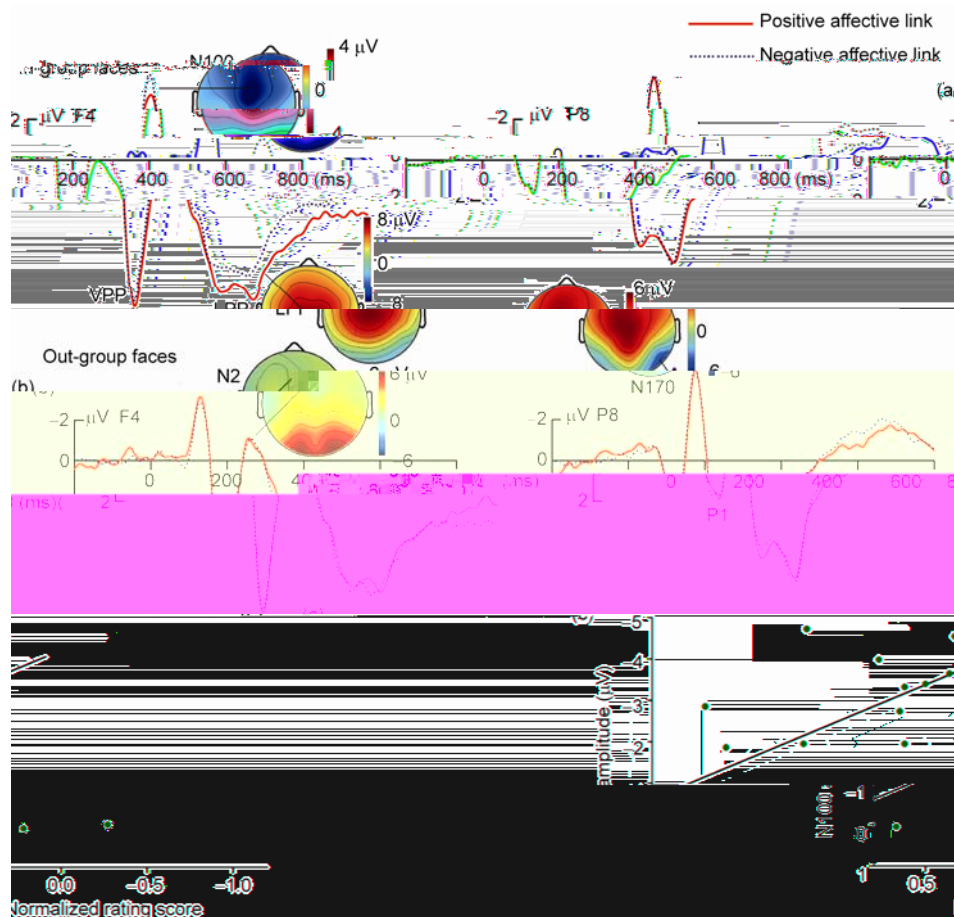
Positive affective link
Negative affective link
group faces
N100
4 μV
0
(a)
−2 μV F4
−2 μV P8
200
400
600
800 (ms)
0
200
400
600
800 (ms)
0
8 μV
VPP
LPP
−8
6 μV
0
−6
Out-group faces
N2
N170
(b)
−2 μV F4
0
0
200
400
(ms)
2
−2 μV P8
0
200
400
600
8
2
P1
(ms)
0
−6
5
4
3
2
Amplitude (μV)
N100
−1
0.0
−0.5
−1.0
Normalized rating score
1
0.5